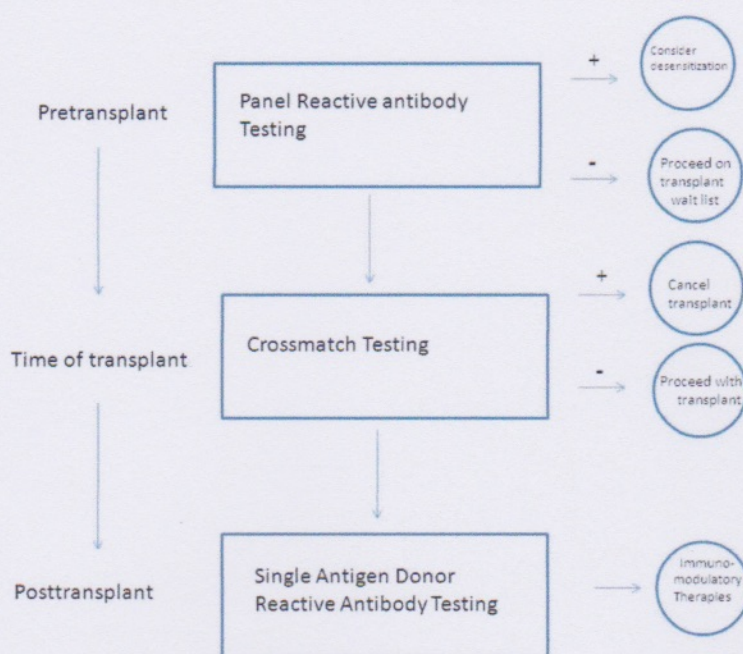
Pretransplant

Panel Reactive antibody Testing

+

Consider desensitization

-

Proceed on transplant wait list

Time of transplant

Crossmatch Testing

+

Cancel transplant

-

Proceed with transplant

Posttransplant

Single Antigen Donor Reactive Antibody Testing

Immunomodulatory Therapies